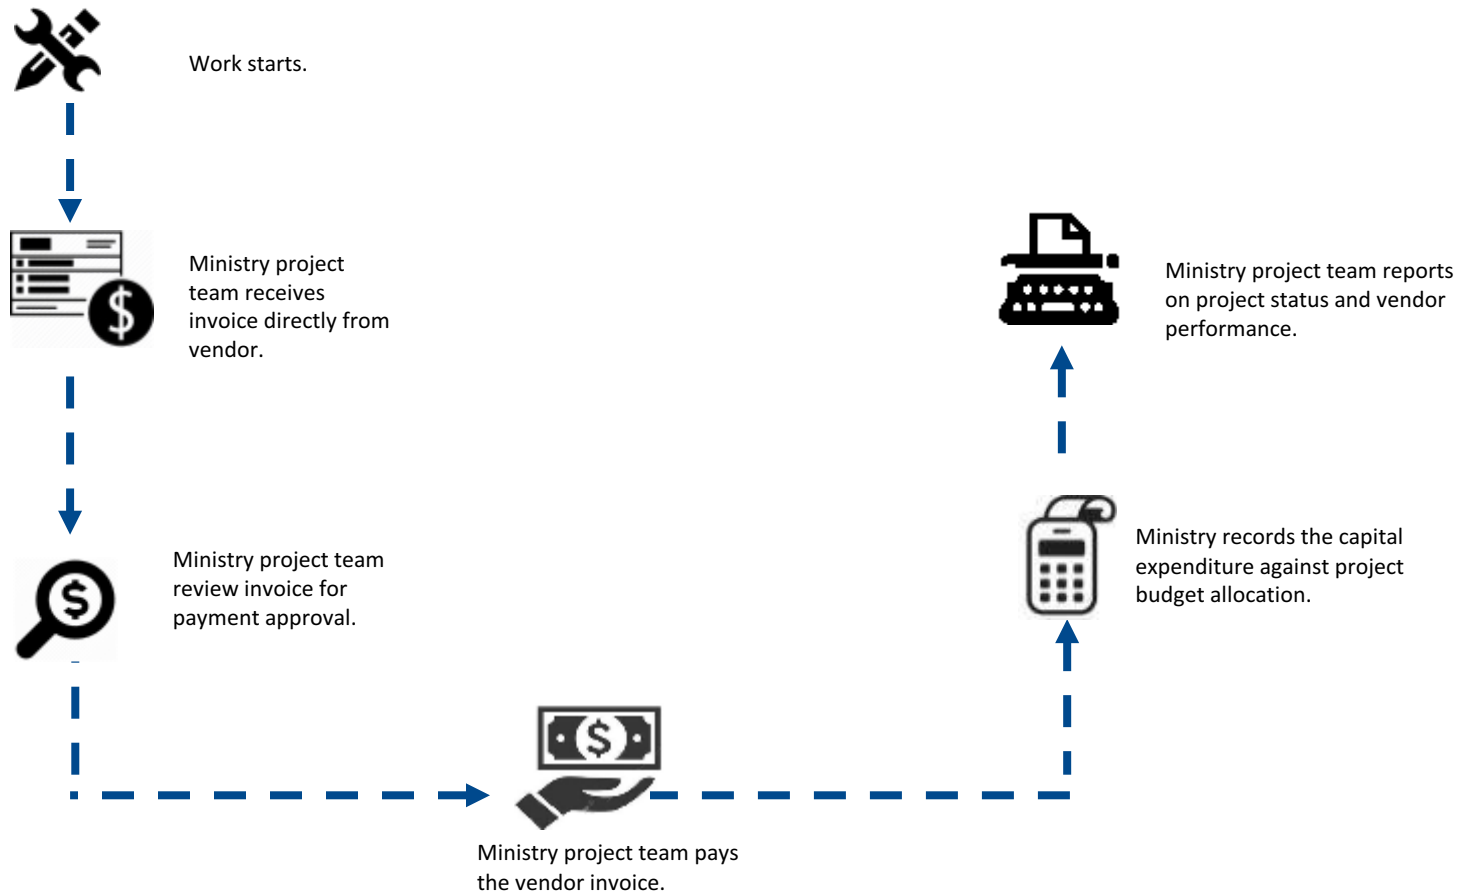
Work starts.

Ministry project team receives invoice directly from vendor.

Ministry project team review invoice for payment approval.

Ministry project team pays the vendor invoice.

Ministry records the capital expenditure against project budget allocation.

Ministry project team reports on project status and vendor performance.